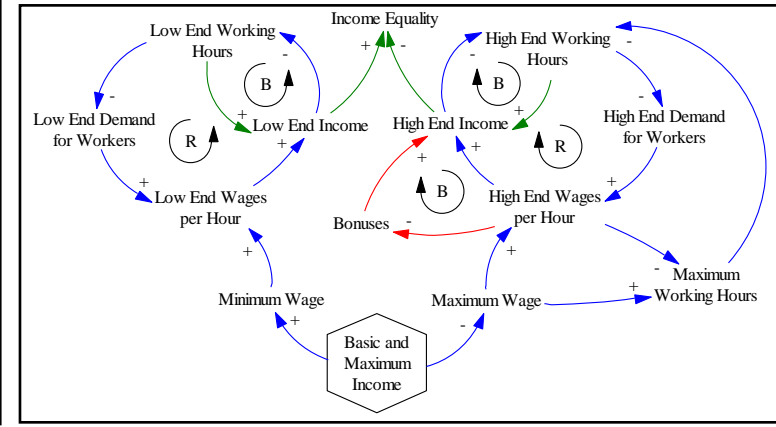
Low End Working Hours

Income Equality

High End Working Hours

Low End Demand for Workers

Low End Income

High End Income

High End Demand for Workers

B

R

B

R

B

Low End Wages per Hour

High End Wages per Hour

Bonuses

Maximum Working Hours

Minimum Wage

Maximum Wage

Basic and Maximum Income

+ - + - - + - + - + + + + + - - + + + - + + -